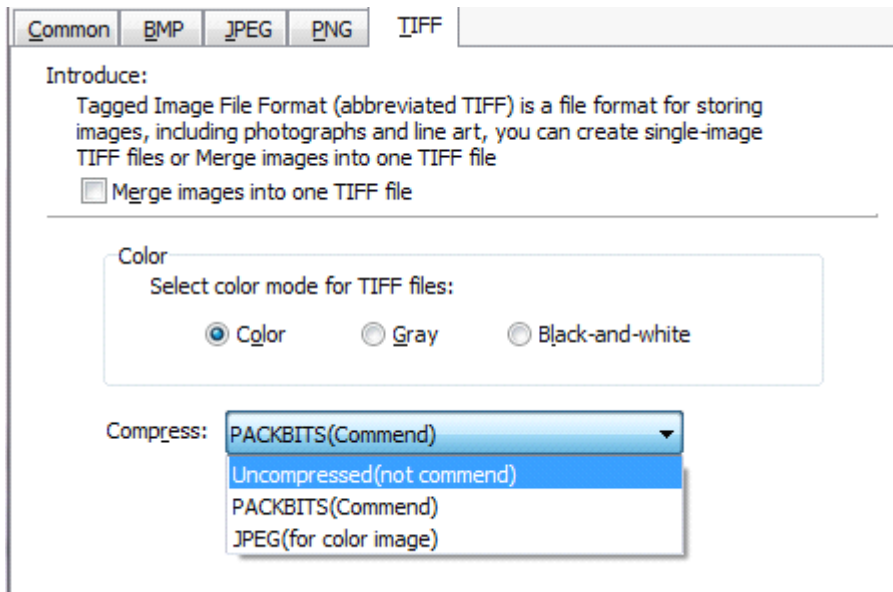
Common BMP JPEG PNG TIFF

Introduce:

Tagged Image File Format (abbreviated TIFF) is a file format for storing images, including photographs and line art, you can create single-image TIFF files or Merge images into one TIFF file

Merge images into one TIFF file

Color

Select color mode for TIFF files:

Color Gray Black-and-white

Compress: PACKBITS(Commend)

Uncompressed(not commend)
PACKBITS(Commend)
JPEG(for color image)